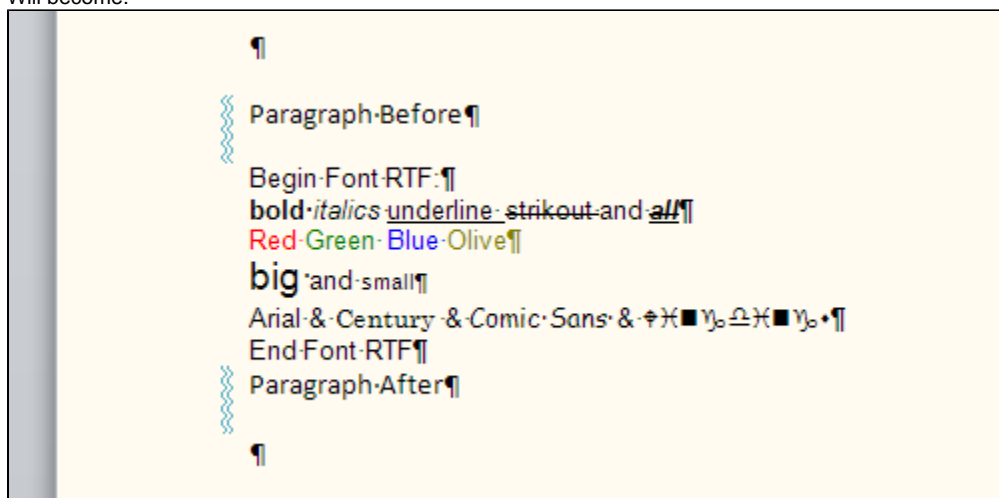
Will become:

¶

Paragraph·Before¶

Begin·Font·RTF:¶
bold·italics·underline··strikout·and·all¶
Red·Green··Blue·Olive¶
big·and·small¶
Arial·&·Century··&·Comic·Sans·&·♦♓■♑♎♓■♑•¶
End·Font·RTF¶
Paragraph·After¶

¶